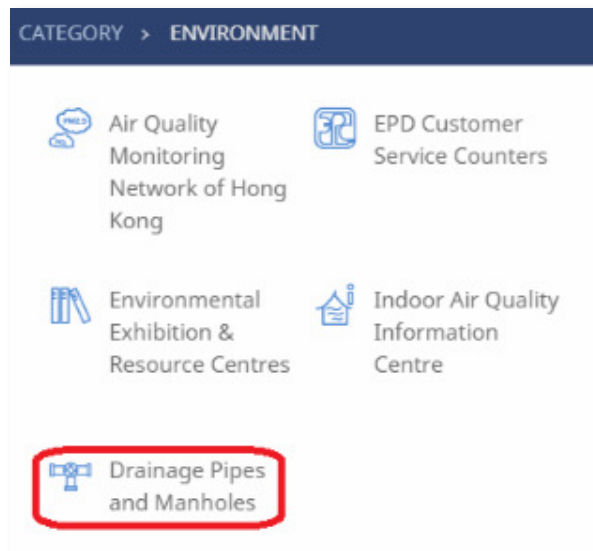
CATEGORY > ENVIRONMENT

PM2.5

Air Quality Monitoring Network of Hong Kong

EPD Customer Service Counters

Environmental Exhibition & Resource Centres

Indoor Air Quality Information Centre

Drainage Pipes and Manholes